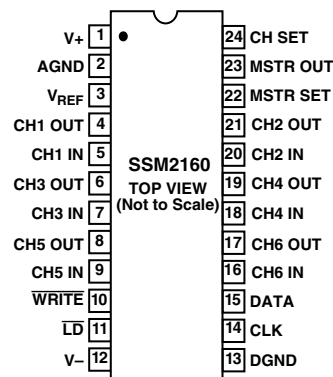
V+ 1
AGND 2
$V_{REF}$ 3
CH1 OUT 4
CH1 IN 5
CH3 OUT 6
CH3 IN 7
CH5 OUT 8
CH5 IN 9
$\overline{WRITE}$ 10
$\overline{LD}$ 11
V– 12

SSM2160
TOP VIEW
(Not to Scale)

24 CH SET
23 MSTR OUT
22 MSTR SET
21 CH2 OUT
20 CH2 IN
19 CH4 OUT
18 CH4 IN
17 CH6 OUT
16 CH6 IN
15 DATA
14 CLK
13 DGND